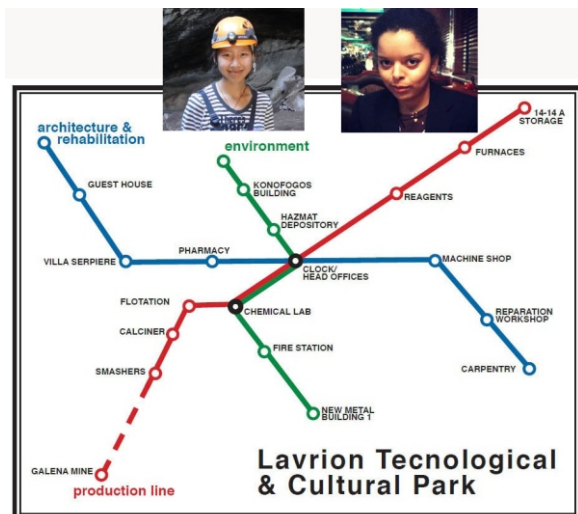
architecture & rehabilitation

GUEST HOUSE

VILLA SERPIERE

PHARMACY

environment

KONOFOGOS BUILDING

HAZMAT DEPOSITORY

CLOCK/ HEAD OFFICES

14-14 A STORAGE

FURNACES

REAGENTS

MACHINE SHOP

REPARATION WORKSHOP

CARPENTRY

FLOTATION

CHEMICAL LAB

CALCINER

SMASHERS

FIRE STATION

NEW METAL BUILDING 1

GALENA MINE

production line

Lavrion Tecnological & Cultural Park